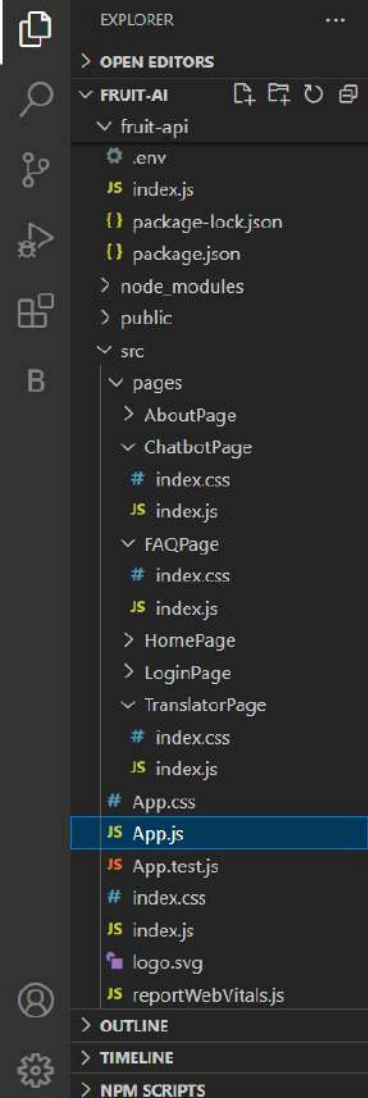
EXPLORER ...

OPEN EDITORS

FRUIT-AI

fruit-api

.env

JS index.js

{} package-lock.json

{} package.json

node_modules

public

src

pages

AboutPage

ChatbotPage

# index.css

JS index.js

FAQPage

# index.css

JS index.js

HomePage

LoginPage

TranslatorPage

# index.css

JS index.js

# App.css

JS App.js

JS App.test.js

# index.css

JS index.js

logo.svg

JS reportWebVitals.js

OUTLINE

TIMELINE

NPM SCRIPTS

B